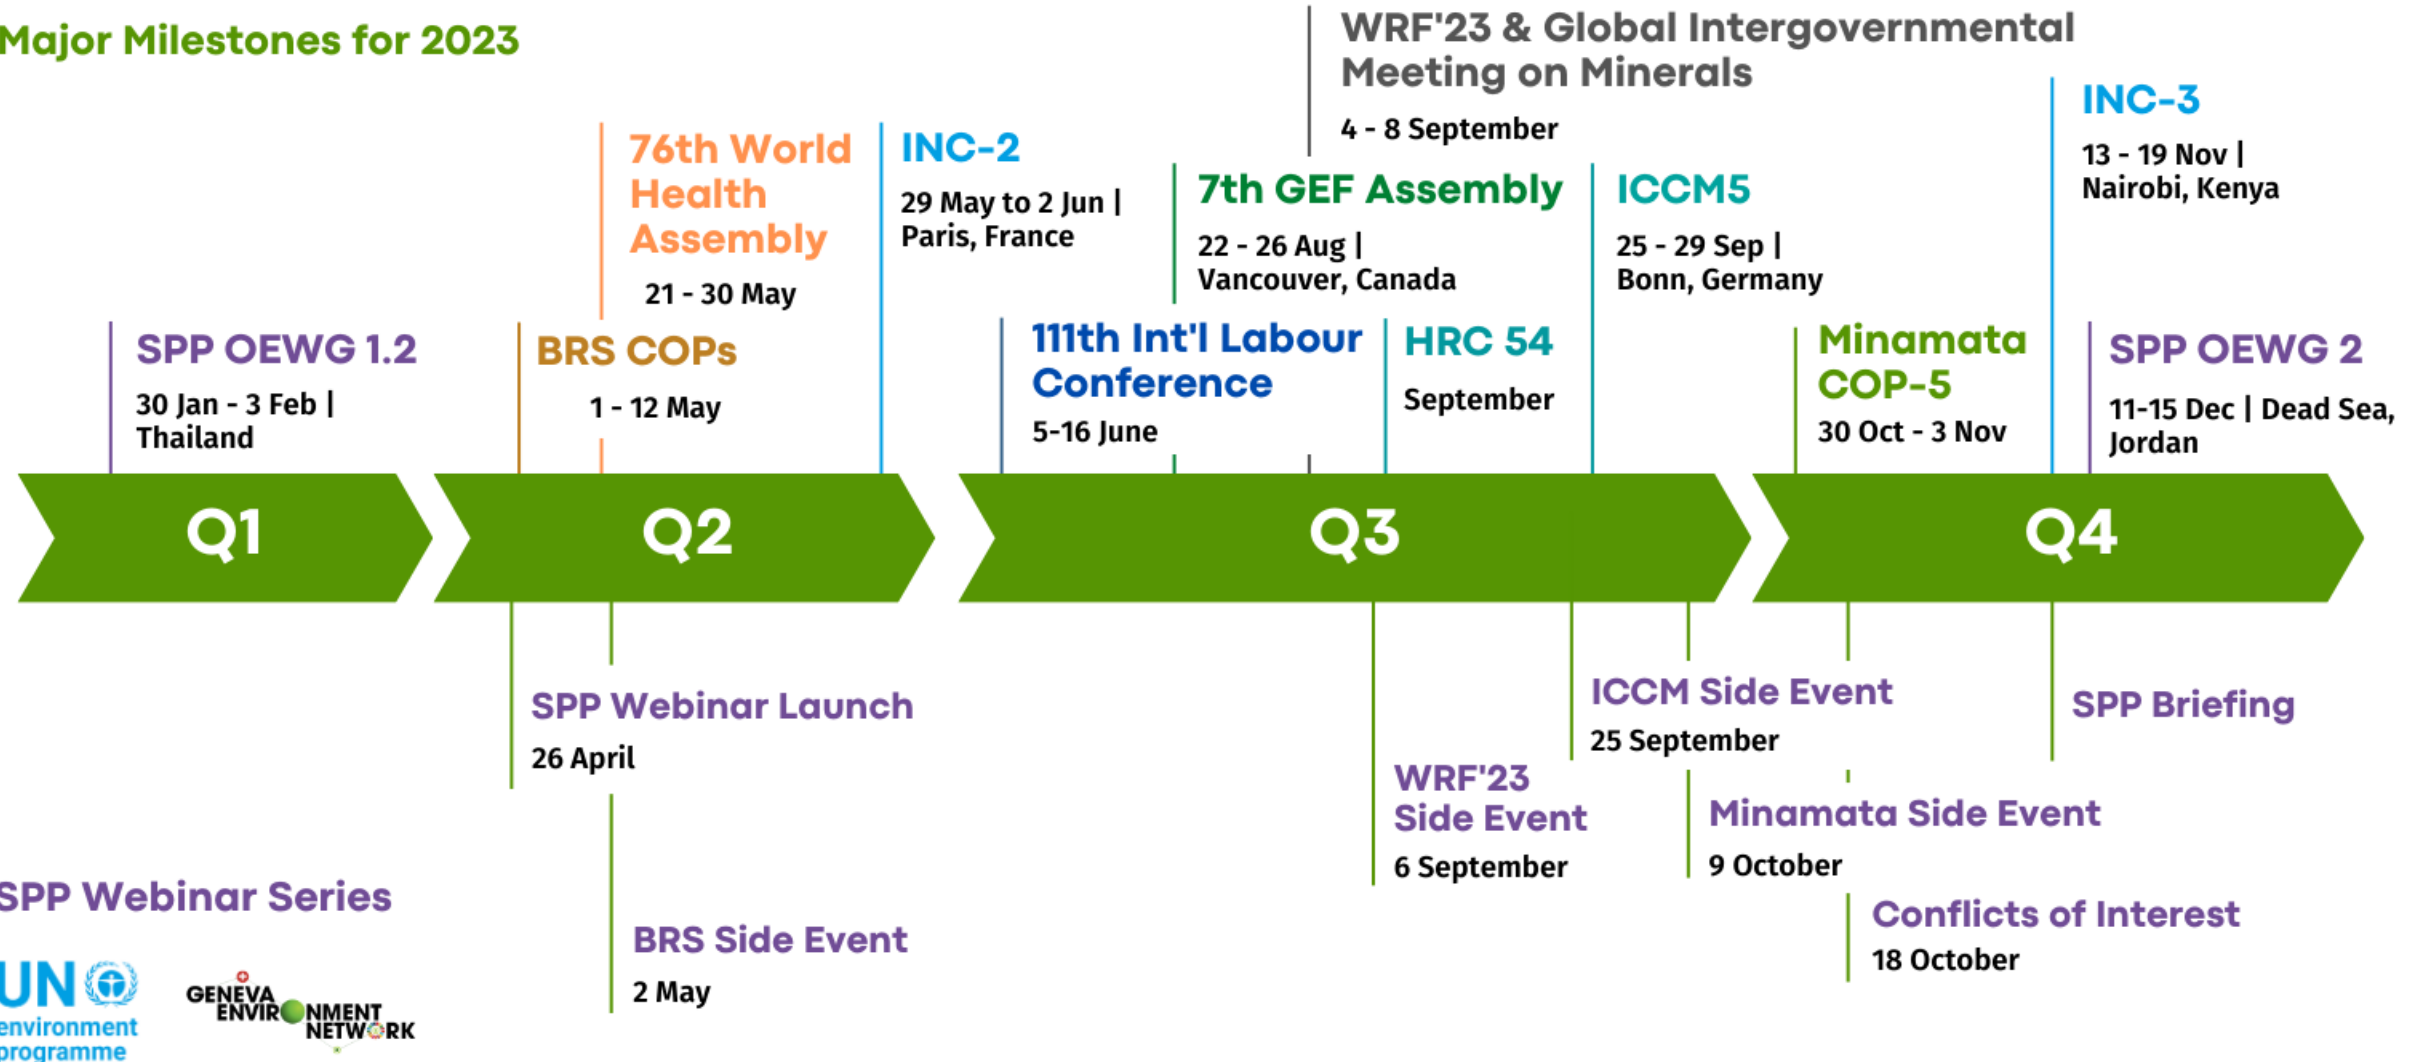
Major Milestones for 2023

WRF'23 & Global Intergovernmental Meeting on Minerals
4 - 8 September

76th World Health Assembly
21 - 30 May

INC-2
29 May to 2 Jun | Paris, France

7th GEF Assembly
22 - 26 Aug | Vancouver, Canada

ICCM5
25 - 29 Sep | Bonn, Germany

INC-3
13 - 19 Nov | Nairobi, Kenya

SPP OEWG 1.2
30 Jan - 3 Feb | Thailand

BRS COPs
1 - 12 May

111th Int'l Labour Conference
5-16 June

HRC 54
September

Minamata COP-5
30 Oct - 3 Nov

SPP OEWG 2
11-15 Dec | Dead Sea, Jordan

Q1

Q2

Q3

Q4

SPP Webinar Launch
26 April

ICCM Side Event
25 September

SPP Briefing

WRF'23 Side Event
6 September

Minamata Side Event
9 October

SPP Webinar Series

BRS Side Event
2 May

Conflicts of Interest
18 October

UN environment programme

GENEVA ENVIRONMENT NETWORK